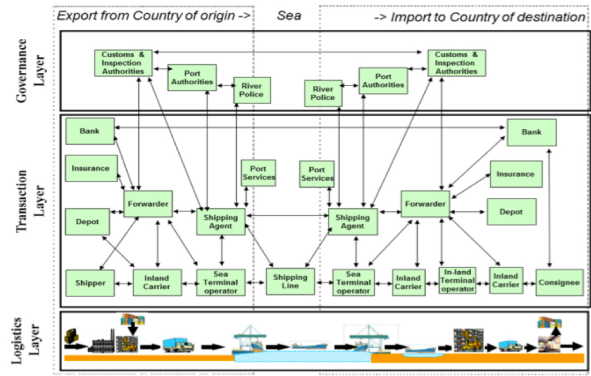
Export from Country of origin ->

Sea

-> Import to Country of destination

Governance Layer

Customs & Inspection Authorities

Port Authorities

River Police

River Police

Port Authorities

Customs & Inspection Authorities

Transaction Layer

Bank

Bank

Insurance

Port Services

Port Services

Insurance

Forwarder

Forwarder

Depot

Shipping Agent

Shipping Agent

Depot

Shipper

Inland Carrier

Sea Terminal operator

Shipping Line

Sea Terminal operator

Inland Carrier

In-land Terminal operator

Inland Carrier

Consignee

Logistics Layer